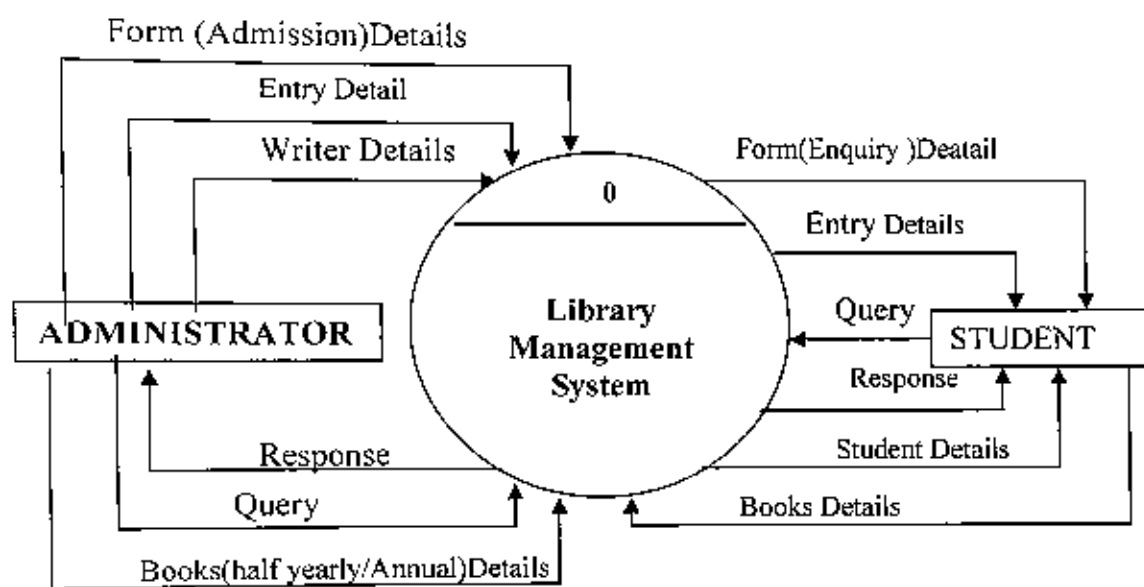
Form (Admission)Details

Entry Detail

Writer Details

0

Library Management System

Form(Enquiry )Deatail

Entry Details

Query

Response

ADMINISTRATOR

STUDENT

Response

Student Details

Query

Books Details

Books(half yearly/Annual)Details